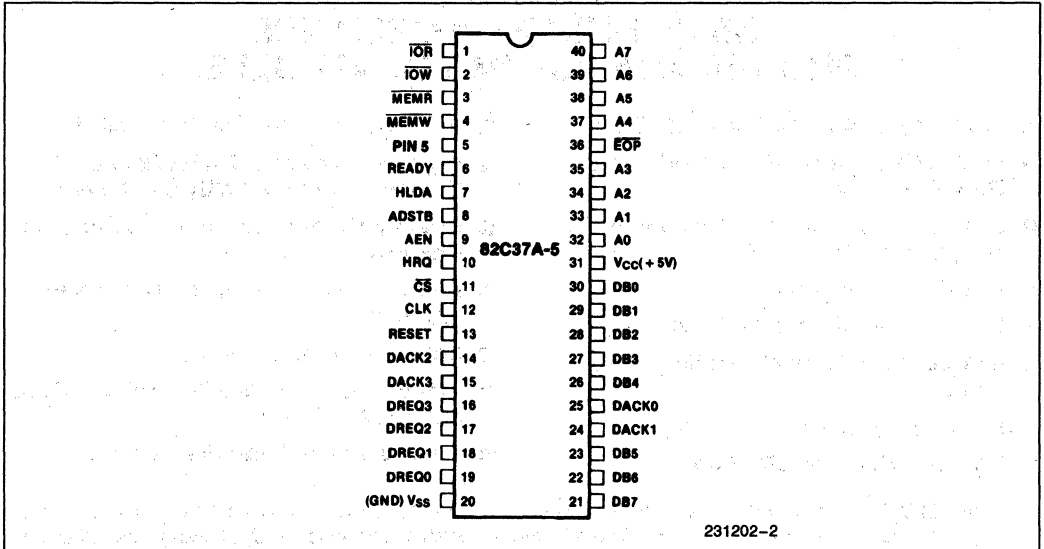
$\overline{IOR}$ 1
$\overline{IOW}$ 2
$\overline{MEMR}$ 3
$\overline{MEMW}$ 4
PIN 5 5
READY 6
HLDA 7
ADSTB 8
AEN 9
HRQ 10
$\overline{CS}$ 11
CLK 12
RESET 13
DACK2 14
DACK3 15
DREQ3 16
DREQ2 17
DREQ1 18
DREQ0 19
(GND) $V_{SS}$ 20

82C37A-5

40 A7
39 A6
38 A5
37 A4
36 $\overline{EOP}$
35 A3
34 A2
33 A1
32 A0
31 $V_{CC}$(+5V)
30 DB0
29 DB1
28 DB2
27 DB3
26 DB4
25 DACK0
24 DACK1
23 DB5
22 DB6
21 DB7

231202-2